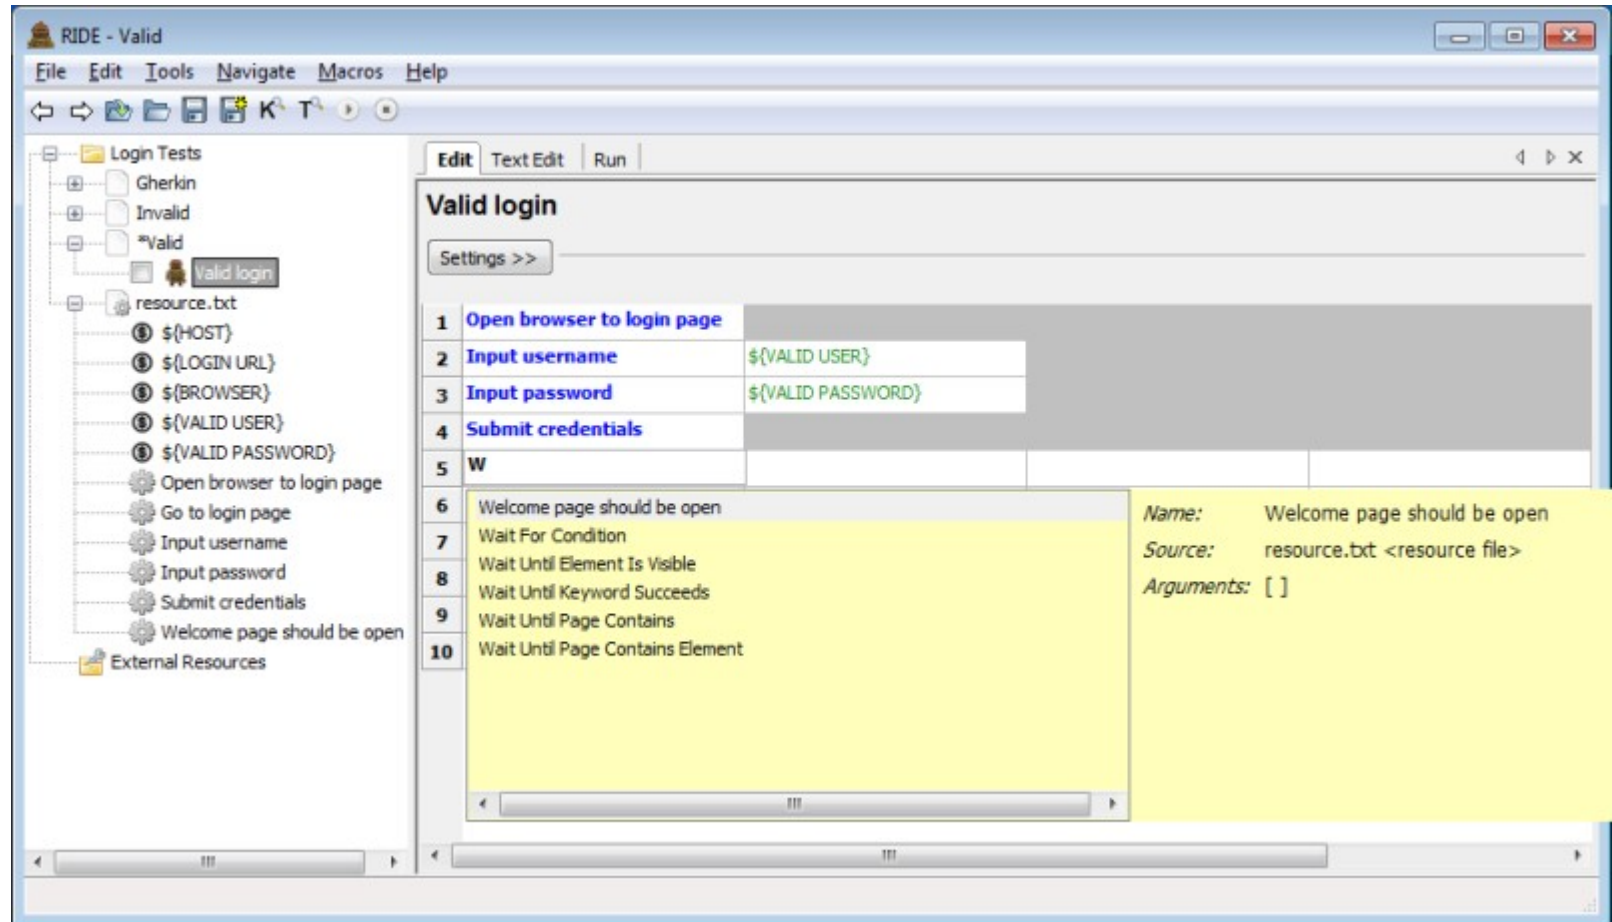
RIDE - Valid

File Edit Tools Navigate Macros Help

Login Tests
Gherkin
Invalid
*Valid
Valid login
resource.txt
${HOST}
${LOGIN URL}
${BROWSER}
${VALID USER}
${VALID PASSWORD}
Open browser to login page
Go to login page
Input username
Input password
Submit credentials
Welcome page should be open
External Resources

Edit | Text Edit | Run

Valid login

Settings >>

| | | |
|---|---|---|
| 1 | Open browser to login page | |
| 2 | Input username | ${VALID USER} |
| 3 | Input password | ${VALID PASSWORD} |
| 4 | Submit credentials | |
| 5 | W | |
| 6 | | |
| 7 | | |
| 8 | | |
| 9 | | |
| 10 | | |

Welcome page should be open
Wait For Condition
Wait Until Element Is Visible
Wait Until Keyword Succeeds
Wait Until Page Contains
Wait Until Page Contains Element

Name: Welcome page should be open
Source: resource.txt <resource file>
Arguments: [ ]